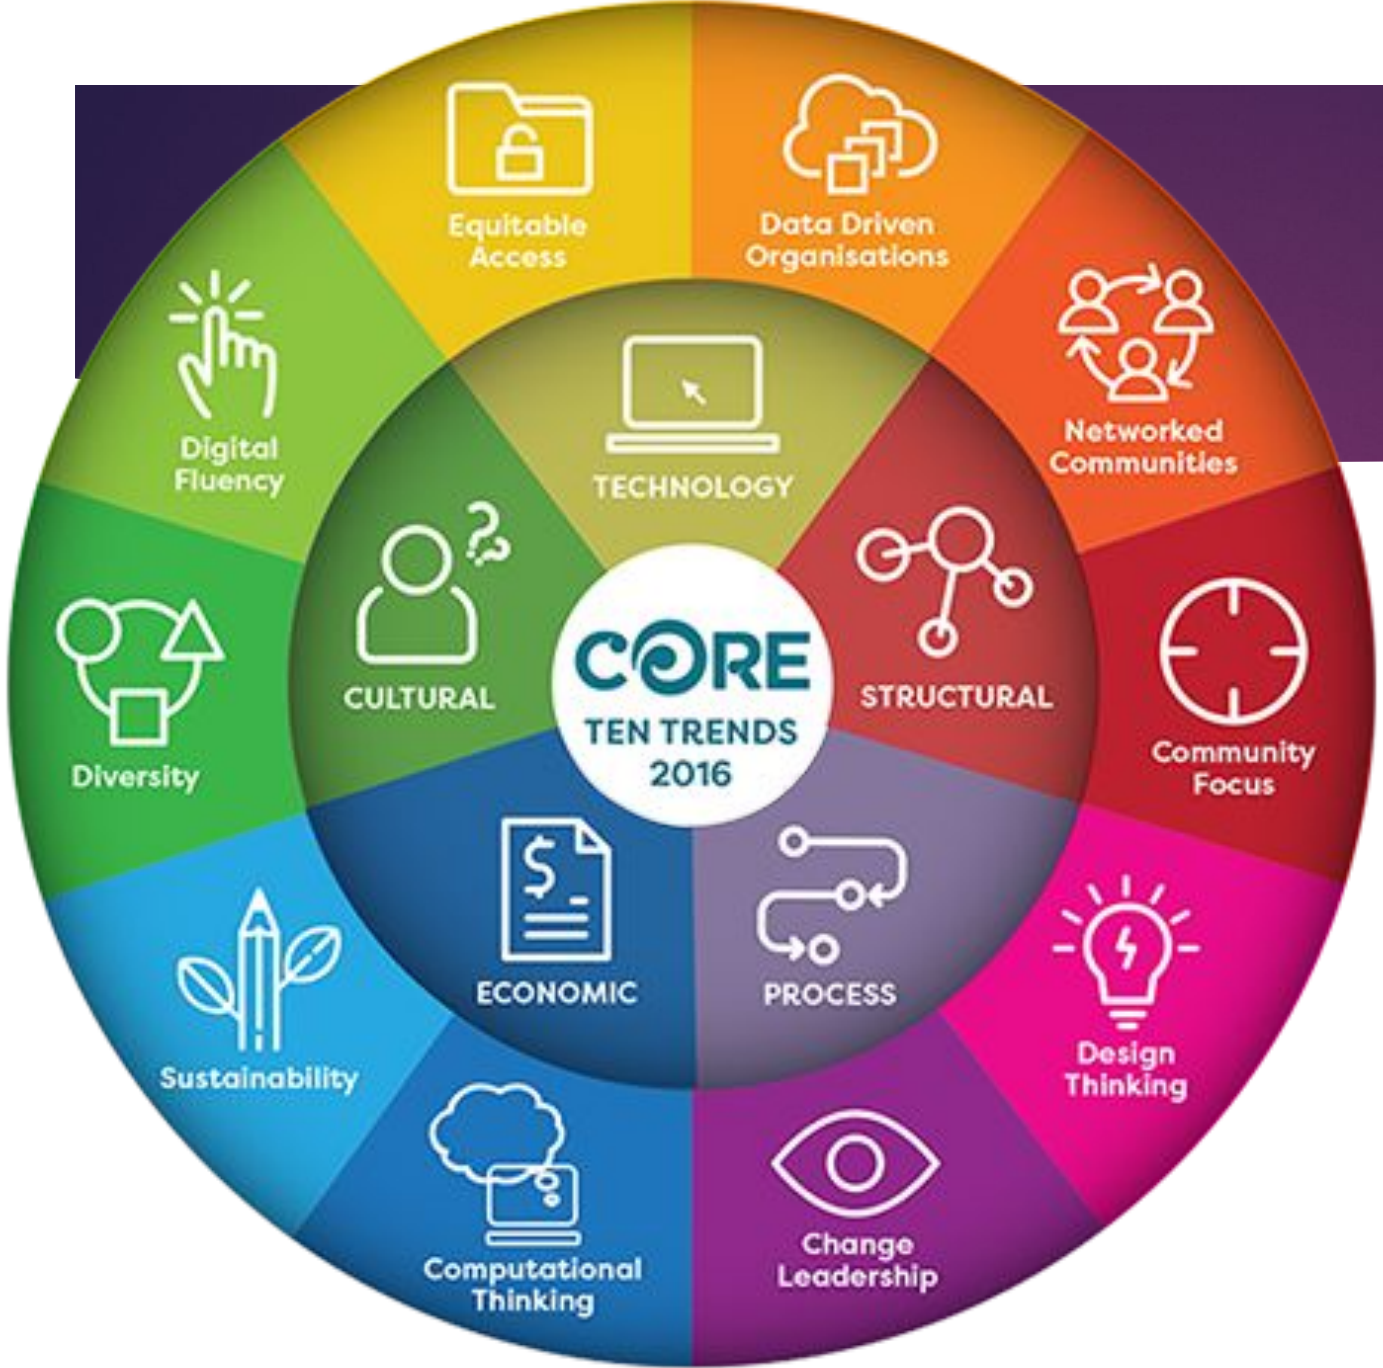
Equitable Access

Data Driven Organisations

Networked Communities

Community Focus

Design Thinking

Change Leadership

Computational Thinking

Sustainability

Diversity

Digital Fluency

TECHNOLOGY

STRUCTURAL

PROCESS

ECONOMIC

CULTURAL

CORE
TEN TRENDS
2016